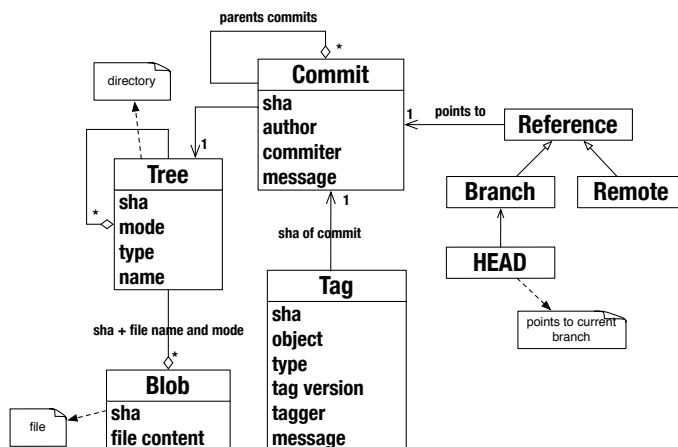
parents commits

*

Commit

sha
author
commiter
message

directory

1

1

points to

Reference

Branch

Remote

*

Tree

sha
mode
type
name

1

sha of commit

HEAD

points to current branch

sha + file name and mode

*

Tag

sha
object
type
tag version
tagger
message

Blob

sha
file content

file